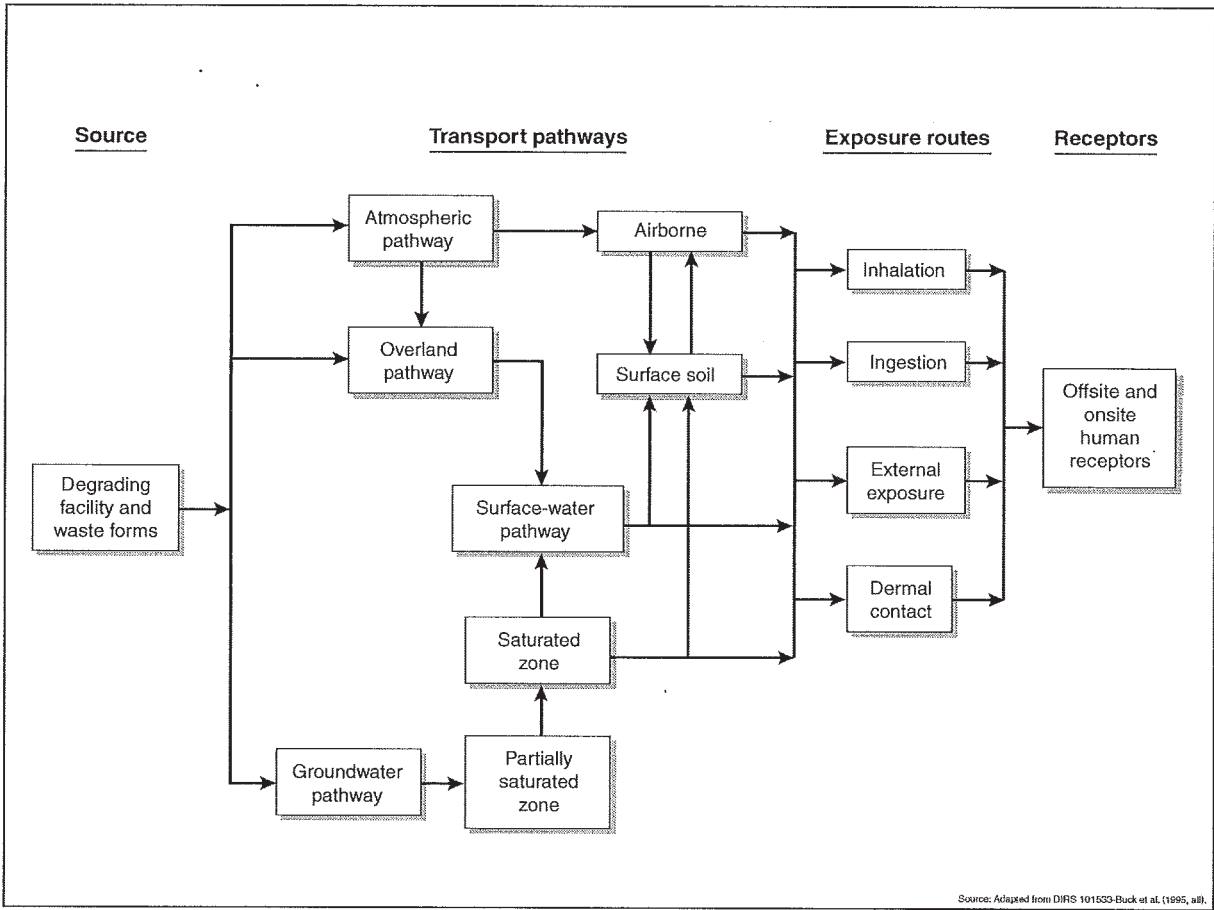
Source

Transport pathways

Exposure routes

Receptors

Atmospheric pathway

Airborne

Inhalation

Overland pathway

Surface soil

Ingestion

Offsite and onsite human receptors

Degrading facility and waste forms

External exposure

Surface-water pathway

Dermal contact

Saturated zone

Groundwater pathway

Partially saturated zone

Source: Adapted from DIRS 101533-Buck et al. (1995, all).